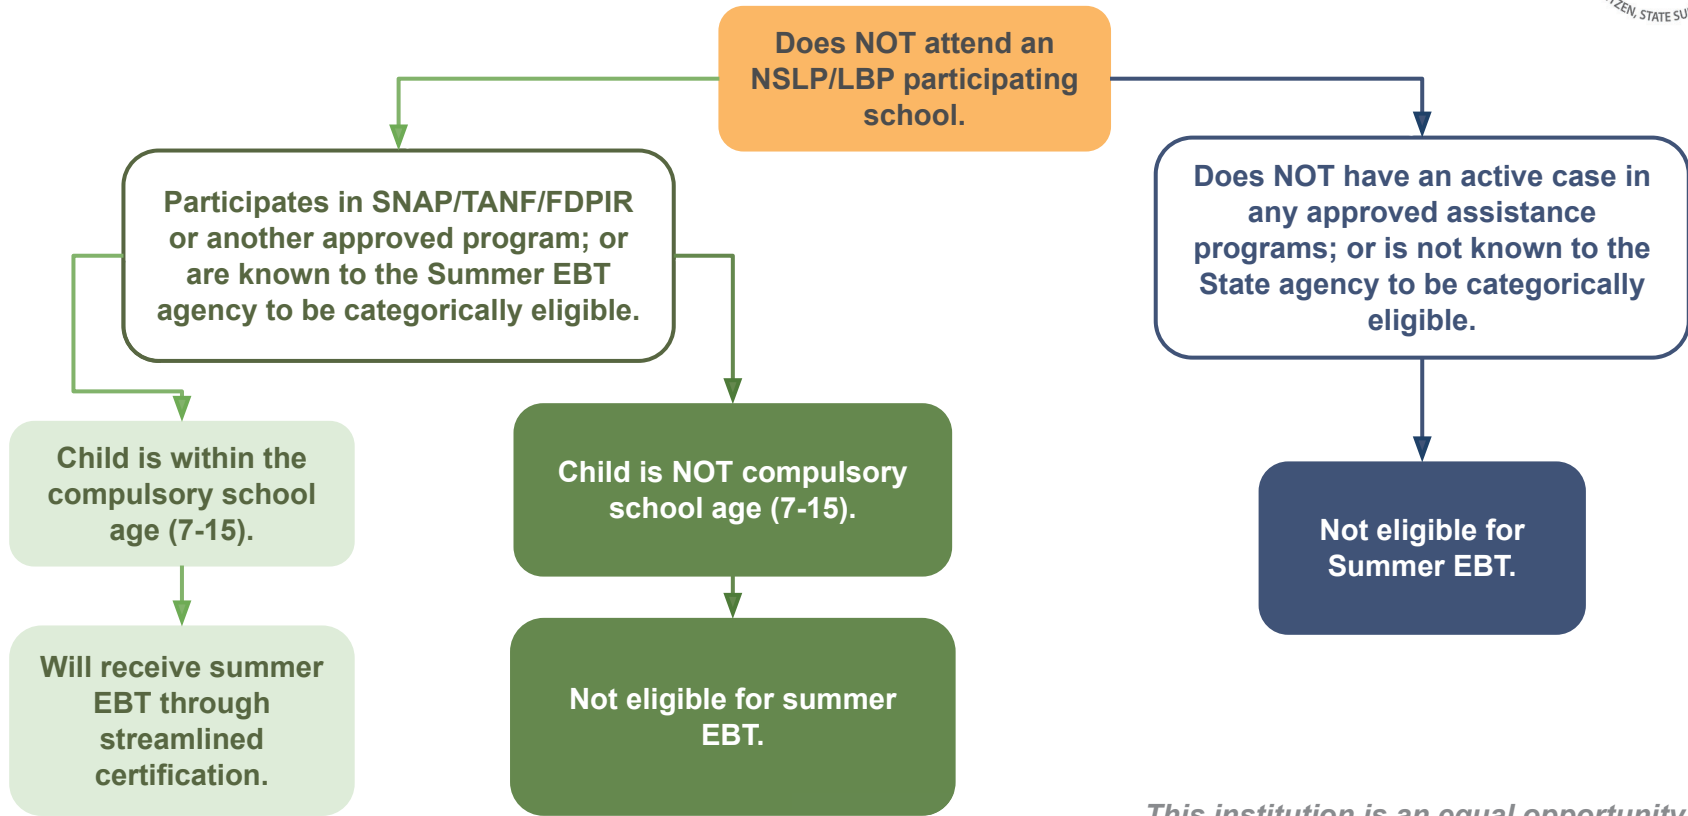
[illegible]ZEN, STATE SU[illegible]

Does NOT attend an NSLP/LBP participating school.

Participates in SNAP/TANF/FDPIR or another approved program; or are known to the Summer EBT agency to be categorically eligible.

Does NOT have an active case in any approved assistance programs; or is not known to the State agency to be categorically eligible.

Child is within the compulsory school age (7-15).

Child is NOT compulsory school age (7-15).

Not eligible for Summer EBT.

Will receive summer EBT through streamlined certification.

Not eligible for summer EBT.

This institution is an equal opportunity